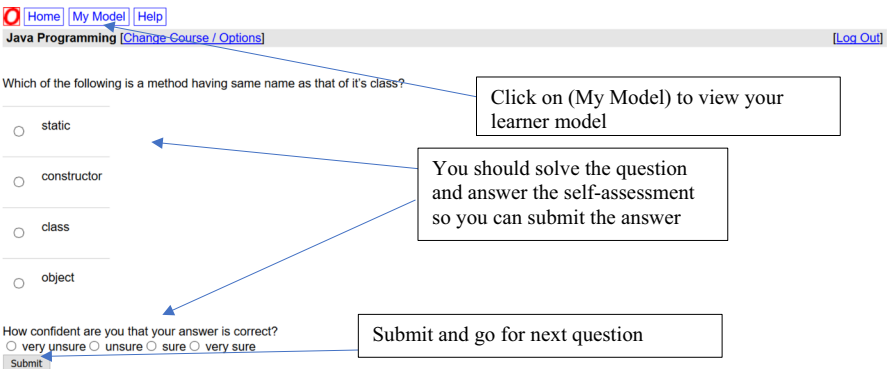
Home My Model Help
Java Programming [Change Course / Options] [Log Out]

Which of the following is a method having same name as that of it's class?

Click on (My Model) to view your learner model

static

You should solve the question and answer the self-assessment so you can submit the answer

constructor

class

object

How confident are you that your answer is correct?
very unsure unsure sure very sure

Submit and go for next question

Submit